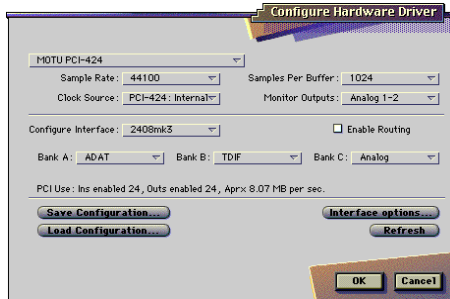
Configure Hardware Driver

MOTU PCI-424

Sample Rate: 44100

Samples Per Buffer: 1024

Clock Source: PCI-424: Internal

Monitor Outputs: Analog 1-2

Configure Interface: 2408mk3

Enable Routing

Bank A: ADAT

Bank B: TDIF

Bank C: Analog

PCI Use: Ins enabled 24, Outs enabled 24, Aprx 8.07 MB per sec.

Save Configuration...

Interface options...

Load Configuration...

Refresh

OK

Cancel